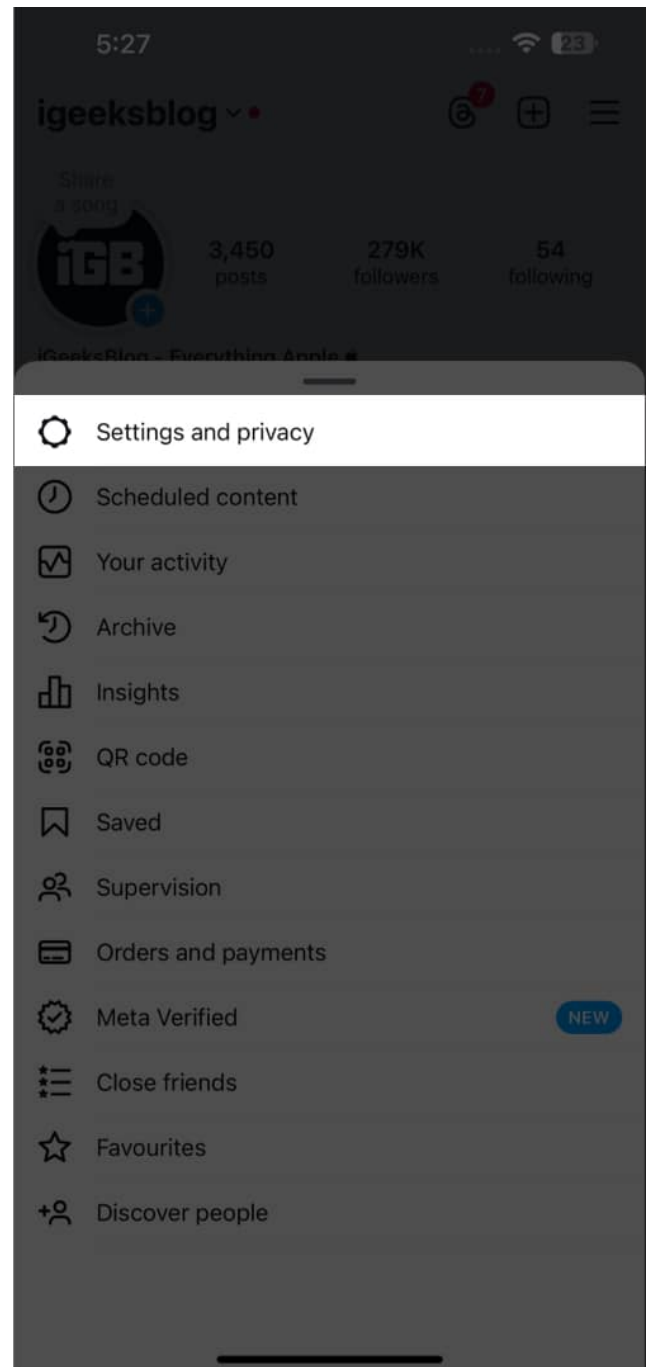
5:27

23

igeeksblog

7

Share a song

iGB

3,450
posts

279K
followers

54
following

iGeeksBlog - Everything Apple

Settings and privacy

Scheduled content

Your activity

Archive

Insights

QR code

Saved

Supervision

Orders and payments

Meta Verified

NEW

Close friends

Favourites

Discover people